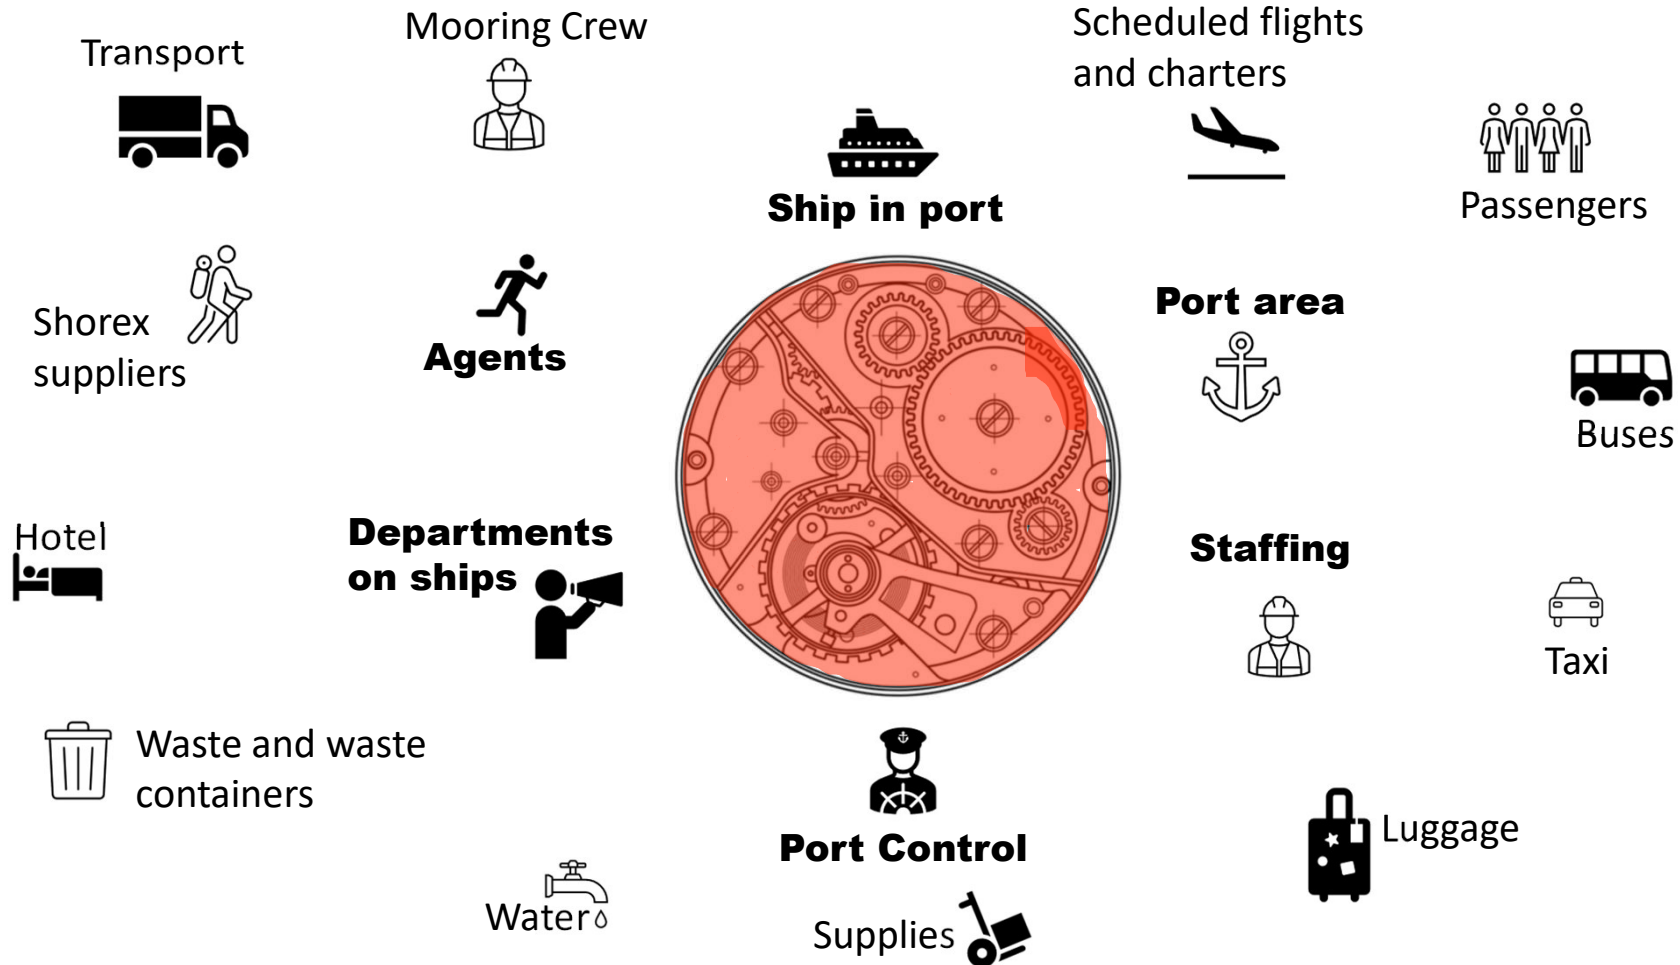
Transport

Mooring Crew

Scheduled flights and charters

Passengers

Ship in port

Shorex suppliers

Agents

Port area

Buses

Hotel

Departments on ships

Staffing

Taxi

Waste and waste containers

Port Control

Luggage

Water

Supplies